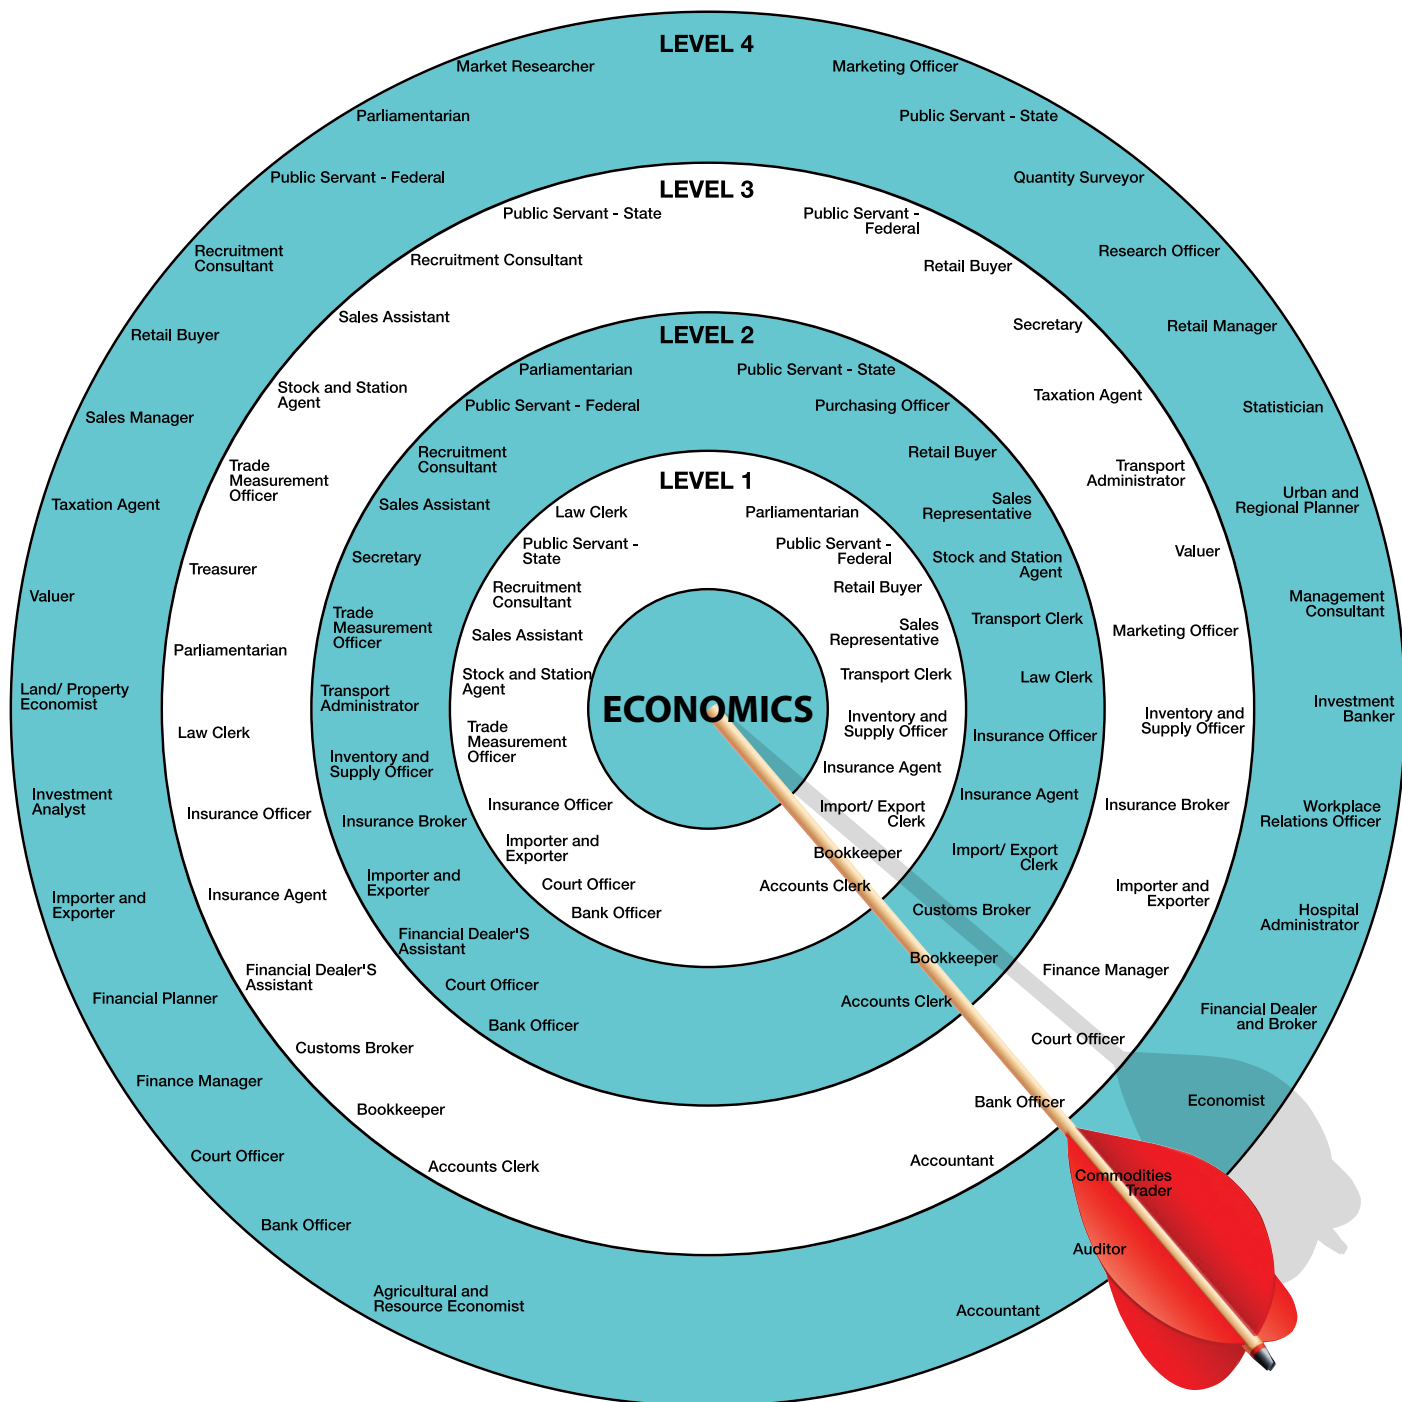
ECONOMICS

LEVEL 1

Law Clerk
Parliamentarian
Public Servant - State
Public Servant - Federal
Recruitment Consultant
Retail Buyer
Sales Assistant
Sales Representative
Stock and Station Agent
Transport Clerk
Trade Measurement Officer
Inventory and Supply Officer
Insurance Agent
Insurance Officer
Import/ Export Clerk
Importer and Exporter
Bookkeeper
Court Officer
Accounts Clerk
Bank Officer

LEVEL 2

Parliamentarian
Public Servant - State
Public Servant - Federal
Purchasing Officer
Recruitment Consultant
Retail Buyer
Sales Assistant
Sales Representative
Secretary
Stock and Station Agent
Trade Measurement Officer
Transport Clerk
Transport Administrator
Law Clerk
Inventory and Supply Officer
Insurance Officer
Insurance Broker
Insurance Agent
Importer and Exporter
Import/ Export Clerk
Financial Dealer'S Assistant
Customs Broker
Bookkeeper
Court Officer
Accounts Clerk
Bank Officer

LEVEL 3

Public Servant - State
Public Servant - Federal
Recruitment Consultant
Retail Buyer
Sales Assistant
Secretary
Stock and Station Agent
Taxation Agent
Trade Measurement Officer
Transport Administrator
Treasurer
Valuer
Parliamentarian
Marketing Officer
Law Clerk
Inventory and Supply Officer
Insurance Officer
Insurance Broker
Insurance Agent
Importer and Exporter
Financial Dealer'S Assistant
Finance Manager
Customs Broker
Court Officer
Bookkeeper
Bank Officer
Accounts Clerk
Accountant

LEVEL 4

Market Researcher
Marketing Officer
Parliamentarian
Public Servant - State
Public Servant - Federal
Quantity Surveyor
Recruitment Consultant
Research Officer
Retail Buyer
Retail Manager
Sales Manager
Statistician
Taxation Agent
Urban and Regional Planner
Valuer
Management Consultant
Land/ Property Economist
Investment Banker
Investment Analyst
Workplace Relations Officer
Importer and Exporter
Hospital Administrator
Financial Planner
Financial Dealer and Broker
Finance Manager
Economist
Court Officer
Commodities Trader
Bank Officer
Auditor
Agricultural and Resource Economist
Accountant